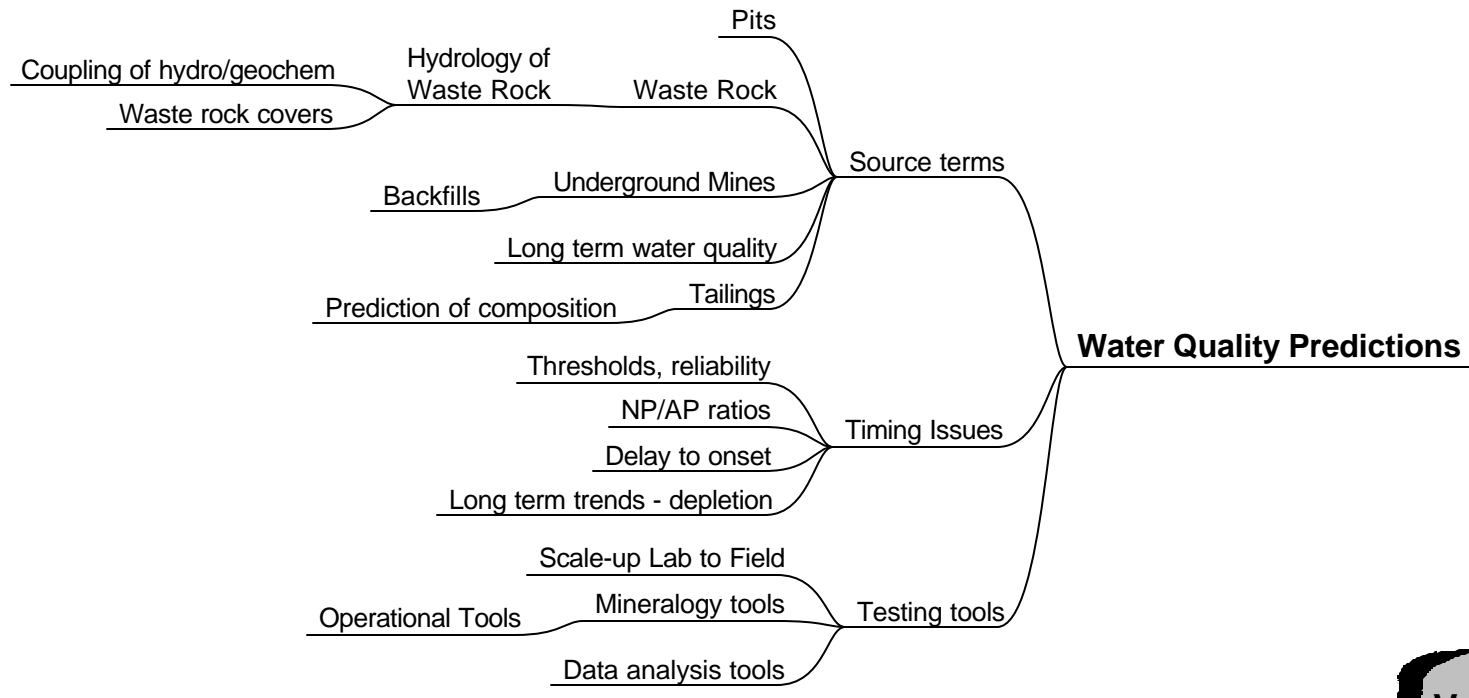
Pits

Hydrology of Waste Rock

Coupling of hydro/geochem

Waste rock covers

Waste Rock

Source terms

Backfills

Underground Mines

Long term water quality

Prediction of composition

Tailings

Water Quality Predictions

Thresholds, reliability

NP/AP ratios

Timing Issues

Delay to onset

Long term trends - depletion

Scale-up Lab to Field

Operational Tools

Mineralogy tools

Testing tools

Data analysis tools